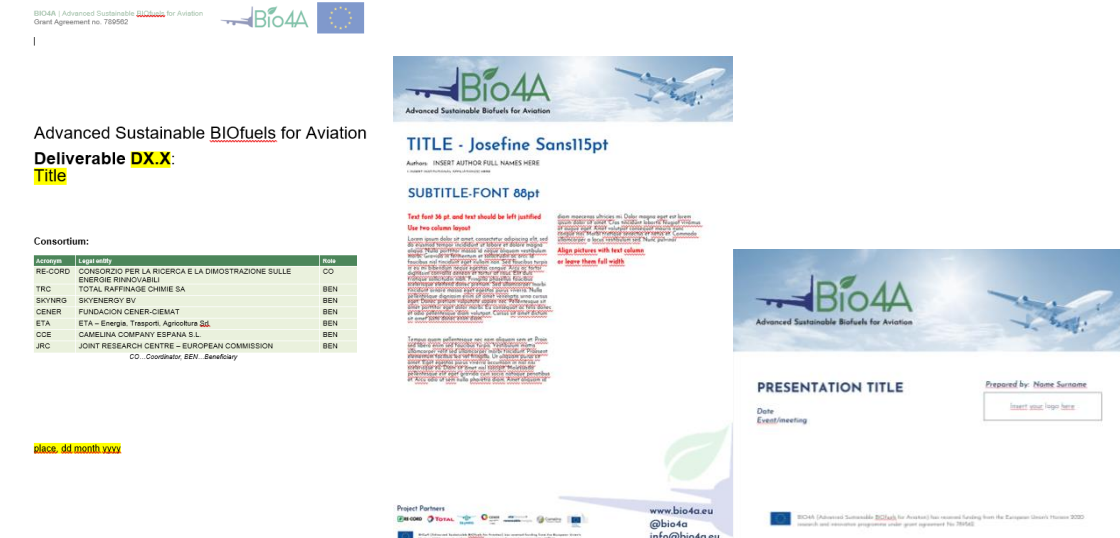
BIO4A | Advanced Sustainable BIOfuels for Aviation
Grant Agreement no. 789562

Bio4A

Advanced Sustainable BIOfuels for Aviation
Deliverable DX.X:
Title

Consortium:

| Acronym | Legal entity | Role |
|---|---|---|
| RE-CORD | CONSORZIO PER LA RICERCA E LA DIMOSTRAZIONE SULLE ENERGIE RINNOVABILI | CO |
| TRC | TOTAL RAFFINAGE CHIMIE SA | BEN |
| SKYNRG | SKYENERGY BV | BEN |
| CENER | FUNDACION CENER-CIEMAT | BEN |
| ETA | ETA – Energia, Trasporti, Agricoltura Srl. | BEN |
| CCE | CAMELINA COMPANY ESPANA S.L | BEN |
| JRC | JOINT RESEARCH CENTRE – EUROPEAN COMMISSION | BEN |

CO…Coordinator, BEN…Beneficiary

place, dd month yyyy

Bio4A
Advanced Sustainable BIOfuels for Aviation

TITLE - Josefine Sans115pt
Authors INSERT AUTHOR FULL NAMES HERE
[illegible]

SUBTITLE-FONT 88pt

Text font 36 pt. and text should be left justified
Use two column layout

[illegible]

Align pictures with text column or leave them full-width

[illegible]

Project Partners
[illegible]

www.bio4a.eu
@bio4a
info@bio4a.eu

Bio4A
Advanced Sustainable Biofuels for Aviation

PRESENTATION TITLE
Date
Event/meeting

Prepared by: Name Surname
Insert your logo here

BIO4A (Advanced Sustainable BIOfuels for Aviation) has received funding from the European Union's Horizon 2020 research and innovation programme under grant agreement No 789562